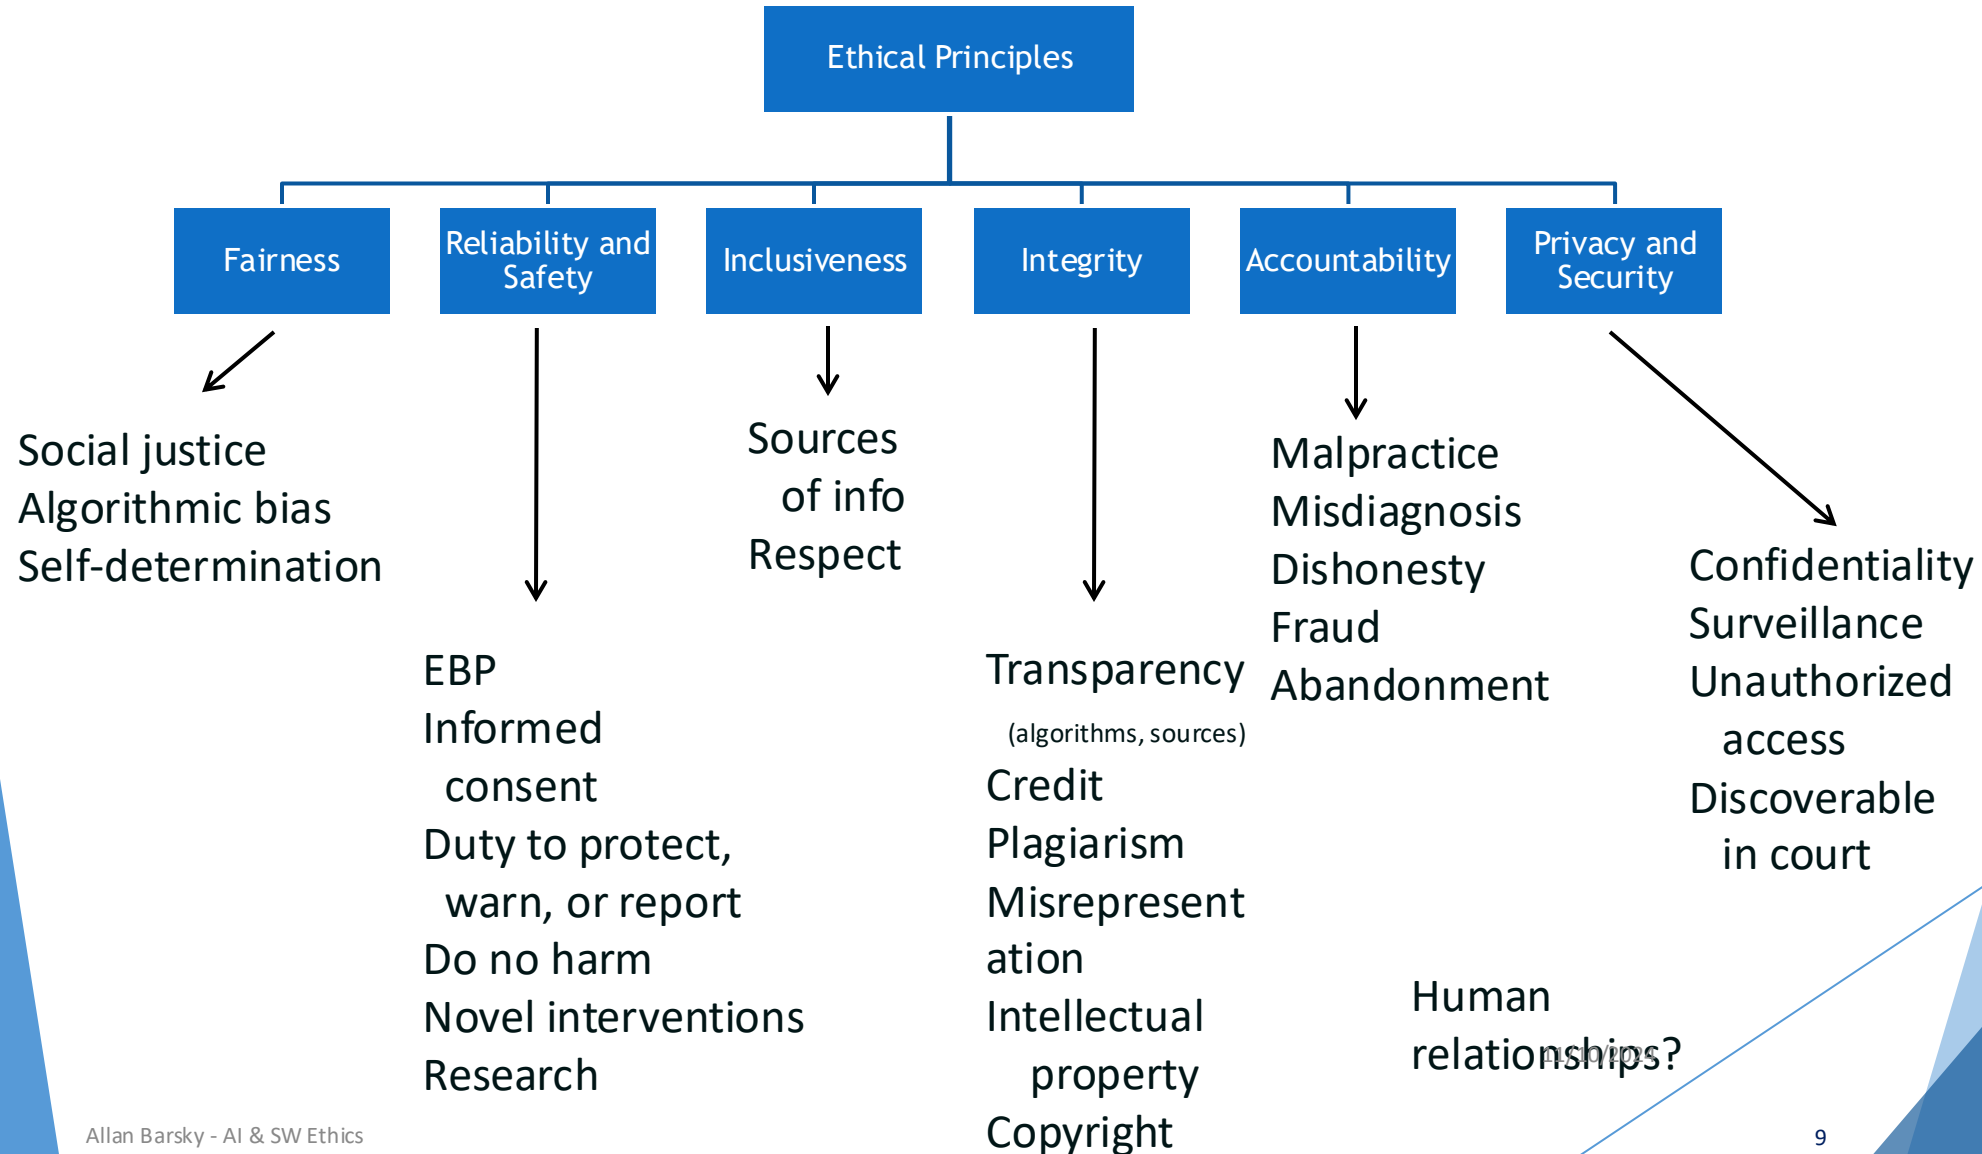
Ethical Principles

Fairness

Reliability and Safety

Inclusiveness

Integrity

Accountability

Privacy and Security

Social justice
Algorithmic bias
Self-determination

EBP
Informed consent
Duty to protect, warn, or report
Do no harm
Novel interventions
Research

Sources of info
Respect

Transparency
(algorithms, sources)
Credit
Plagiarism
Misrepresentation
Intellectual property
Copyright

Malpractice
Misdiagnosis
Dishonesty
Fraud
Abandonment

Confidentiality
Surveillance
Unauthorized access
Discoverable in court

Human relationships?

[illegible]

Allan Barsky - AI & SW Ethics

9